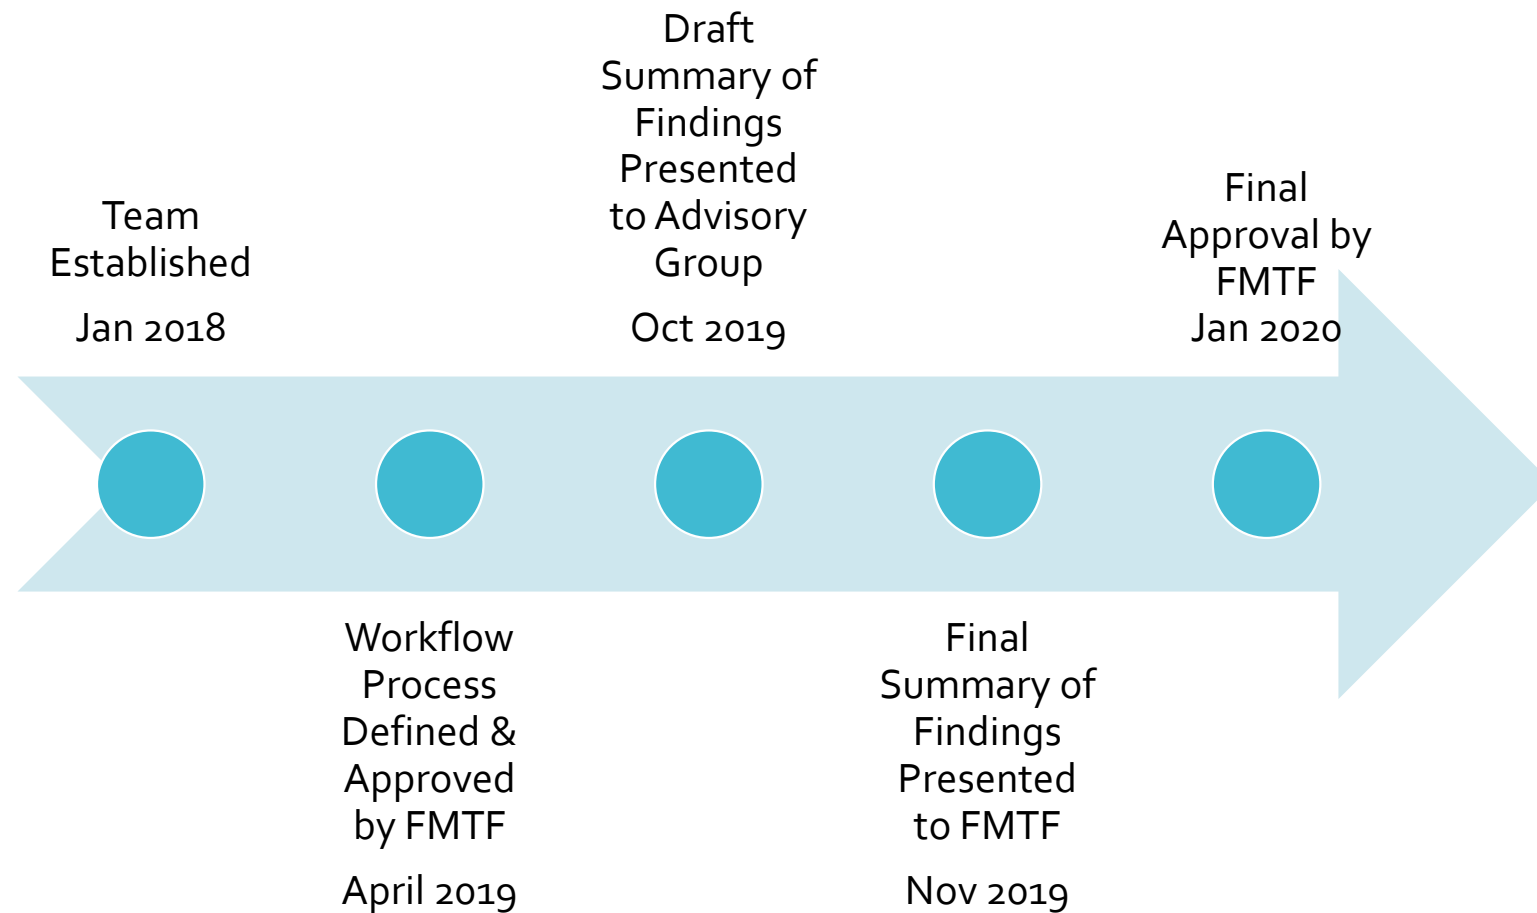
Team Established

Jan 2018

Workflow Process Defined & Approved by FMTF

April 2019

Draft Summary of Findings Presented to Advisory Group

Oct 2019

Final Summary of Findings Presented to FMTF

Nov 2019

Final Approval by FMTF
Jan 2020